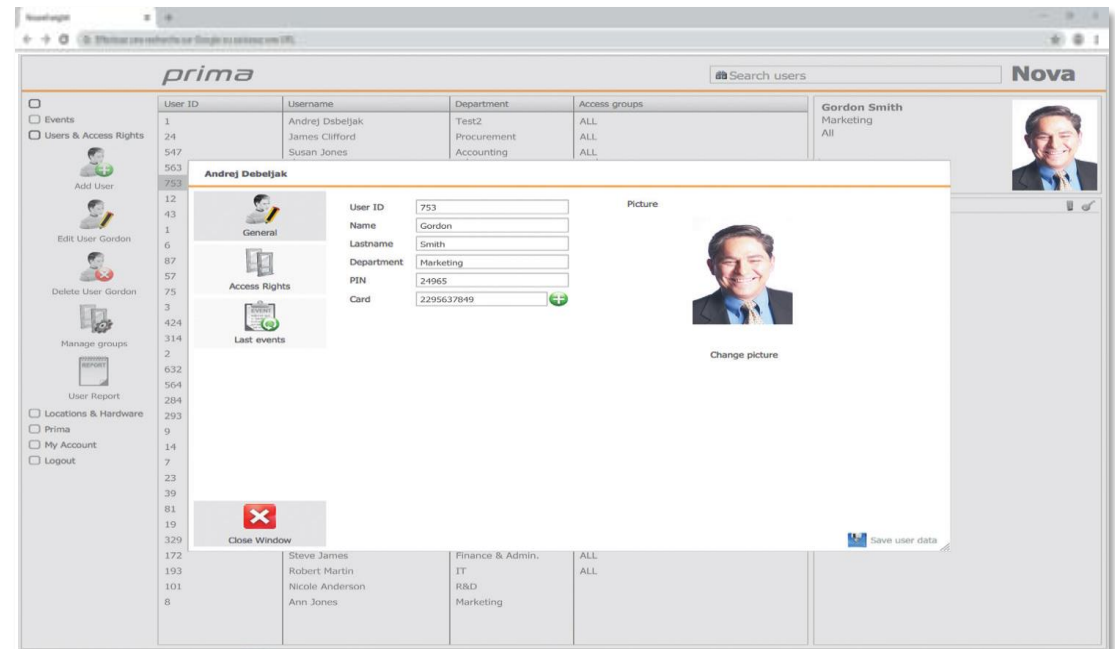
prima

Search users

Nova

Events
Users & Access Rights
Add User
Edit User Gordon
Delete User Gordon
Manage groups
User Report
Locations & Hardware
Prima
My Account
Logout

| User ID | Username | Department | Access groups |
|---|---|---|---|
| 1 | Andrej Dsbeljak | Test2 | ALL |
| 24 | James Clifford | Procurement | ALL |
| 547 | Susan Jones | Accounting | ALL |
| 563 | | | |
| 753 | | | |
| 12 | | | |
| 43 | | | |
| 1 | | | |
| 6 | | | |
| 87 | | | |
| 57 | | | |
| 75 | | | |
| 3 | | | |
| 424 | | | |
| 314 | | | |
| 2 | | | |
| 632 | | | |
| 564 | | | |
| 284 | | | |
| 293 | | | |
| 9 | | | |
| 14 | | | |
| 7 | | | |
| 23 | | | |
| 39 | | | |
| 81 | | | |
| 19 | | | |
| 329 | | | |
| 172 | Steve James | Finance & Admin. | ALL |
| 193 | Robert Martin | IT | ALL |
| 101 | Nicole Anderson | R&D | |
| 8 | Ann Jones | Marketing | |

Gordon Smith
Marketing
All

Andrej Debeljak

General
Access Rights
Last events
Close Window

User ID 753
Name Gordon
Lastname Smith
Department Marketing
PIN 24965
Card 2295637849

Picture

Change picture

Save user data